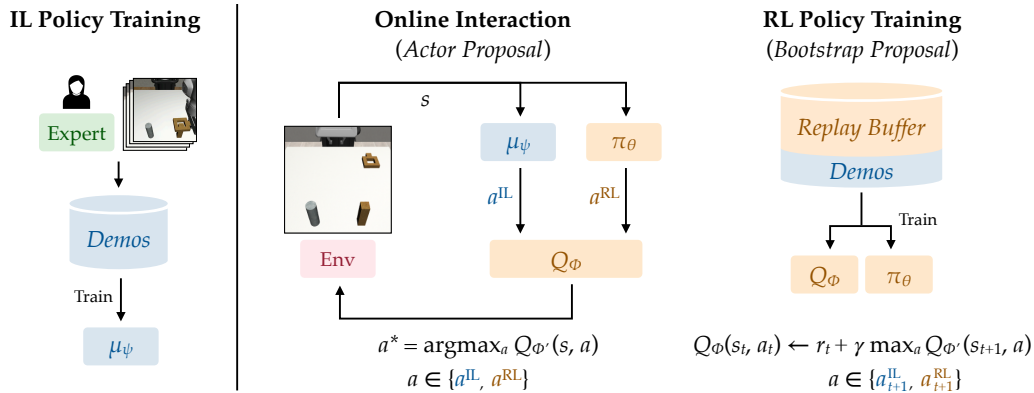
IL Policy Training

Expert

Demos

Train

$\mu_\psi$

Online Interaction
(Actor Proposal)

$s$

$\mu_\psi$

$\pi_\theta$

$a^{\text{IL}}$

$a^{\text{RL}}$

Env

$Q_\Phi$

$a^* = \text{argmax}_a \, Q_{\Phi'}(s, a)$
$a \in \{a^{\text{IL}}, a^{\text{RL}}\}$

RL Policy Training
(Bootstrap Proposal)

Replay Buffer

Demos

Train

$Q_\Phi$

$\pi_\theta$

$Q_\Phi(s_t, a_t) \leftarrow r_t + \gamma \max_a Q_{\Phi'}(s_{t+1}, a)$
$a \in \{a^{\text{IL}}_{t+1}, a^{\text{RL}}_{t+1}\}$